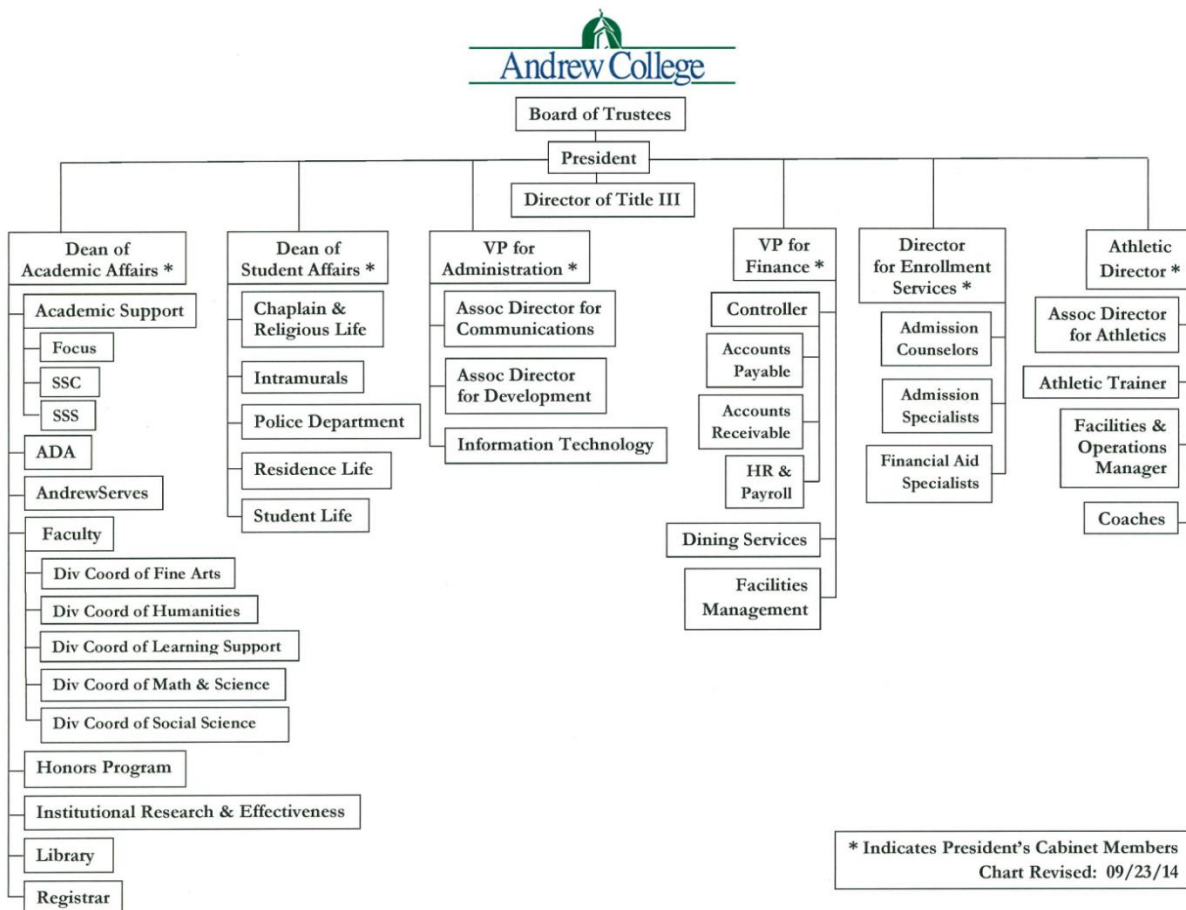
Andrew College

Board of Trustees

President

Director of Title III

Dean of Academic Affairs *

Academic Support

Focus

SSC

SSS

ADA

AndrewServes

Faculty

Div Coord of Fine Arts

Div Coord of Humanities

Div Coord of Learning Support

Div Coord of Math & Science

Div Coord of Social Science

Honors Program

Institutional Research & Effectiveness

Library

Registrar

Dean of Student Affairs *

Chaplain & Religious Life

Intramurals

Police Department

Residence Life

Student Life

VP for Administration *

Assoc Director for Communications

Assoc Director for Development

Information Technology

VP for Finance *

Controller

Accounts Payable

Accounts Receivable

HR & Payroll

Dining Services

Facilities Management

Director for Enrollment Services *

Admission Counselors

Admission Specialists

Financial Aid Specialists

Athletic Director *

Assoc Director for Athletics

Athletic Trainer

Facilities & Operations Manager

Coaches

* Indicates President's Cabinet Members
Chart Revised: 09/23/14